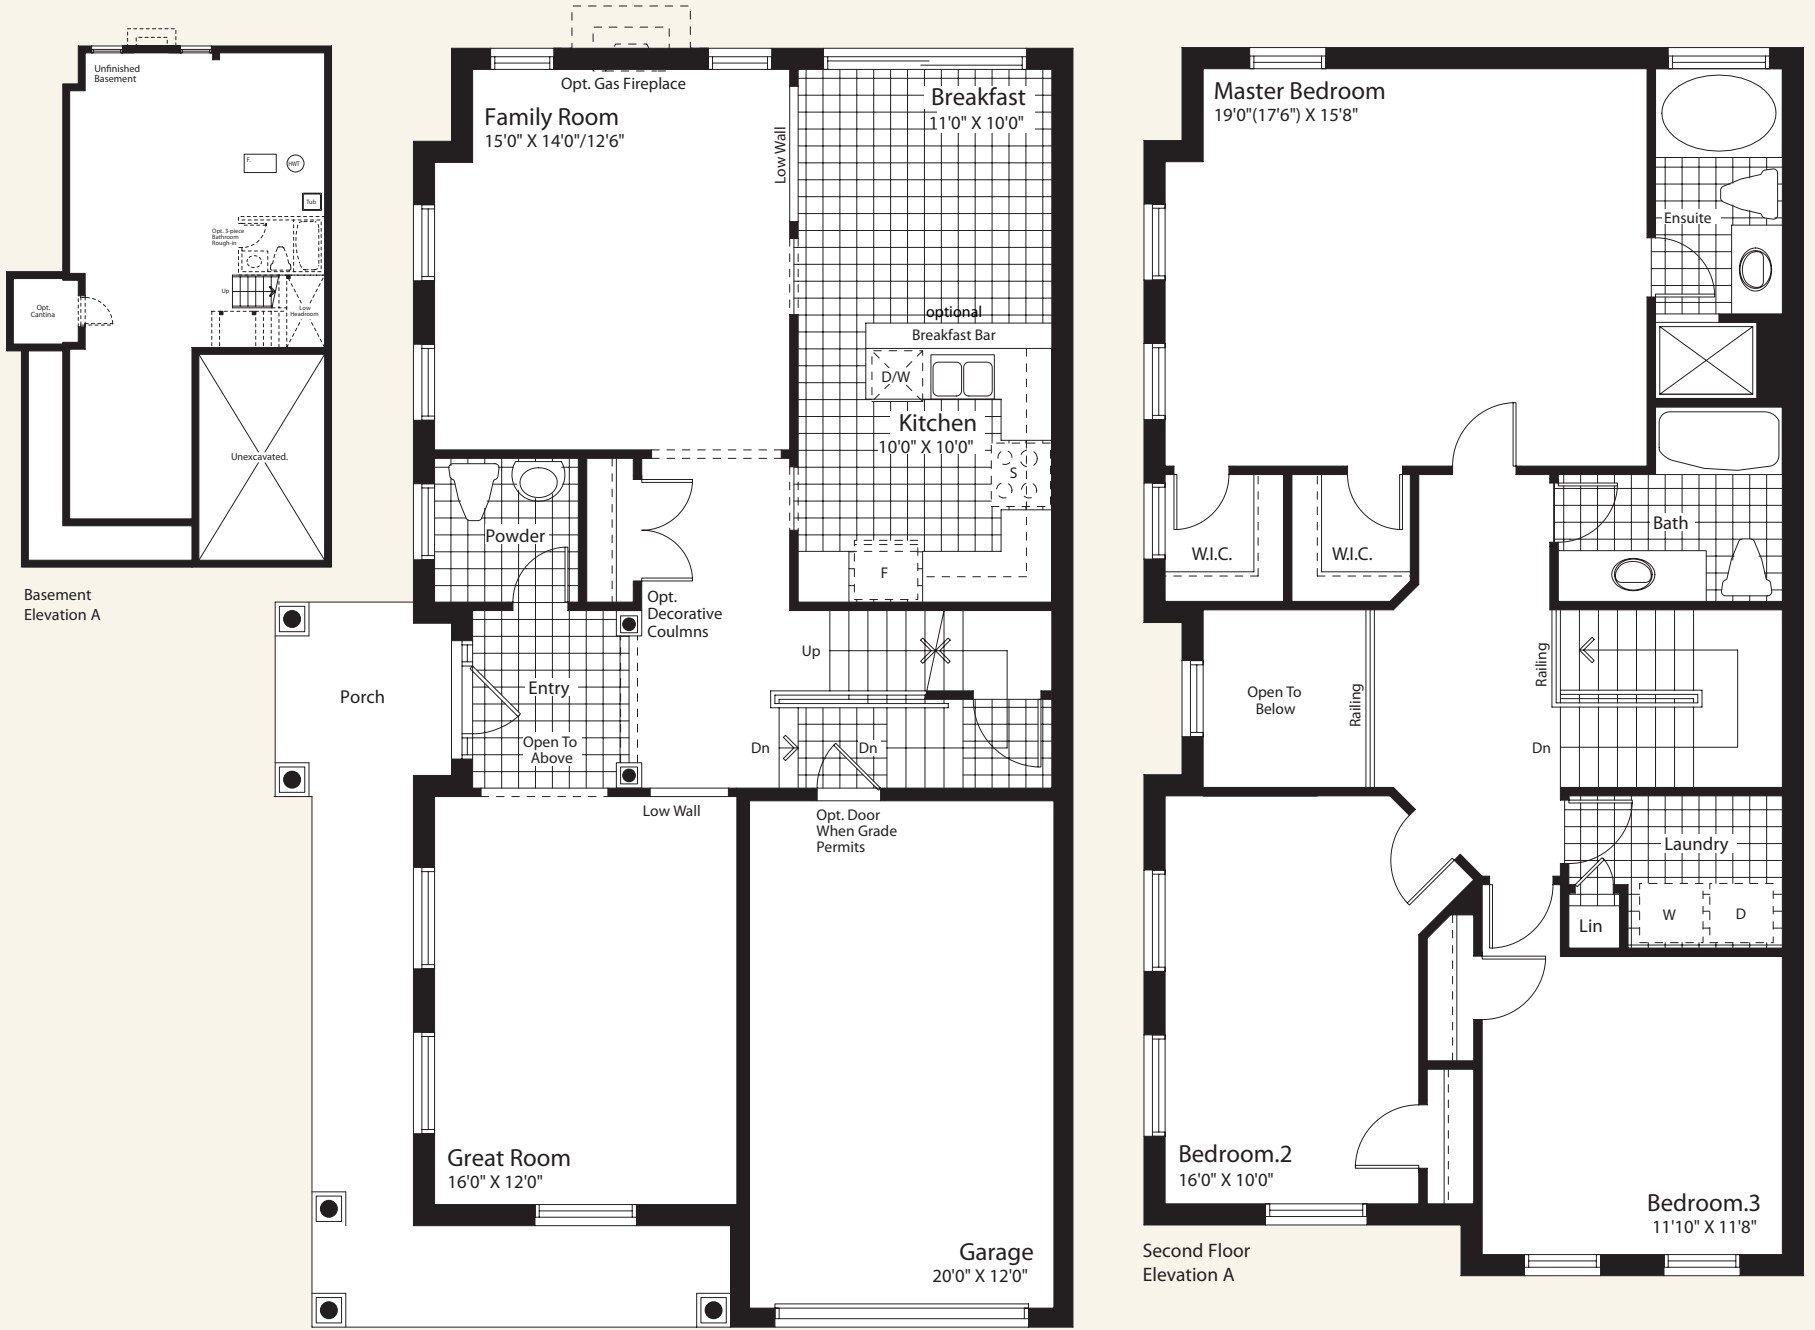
Unfinished Basement

F.
HWT
Tub
Opt. 3-piece Bathroom Rough-in
Up
Low Headroom
Opt. Cantina
Unexcavated.

Basement
Elevation A

Opt. Gas Fireplace
Family Room
15'0" X 14'0"/12'6"
Low Wall
Breakfast
11'0" X 10'0"
optional
Breakfast Bar
D/W
Kitchen
10'0" X 10'0"
S
Powder
F
Opt. Decorative Coulmns
Porch
Entry
Open To Above
Up
Dn
Dn
Low Wall
Opt. Door When Grade Permits
Great Room
16'0" X 12'0"
Garage
20'0" X 12'0"

Master Bedroom
19'0"(17'6") X 15'8"
Ensuite
W.I.C.
W.I.C.
Bath
Open To Below
Railing
Railing
Dn
Laundry
Lin
W
D
Bedroom.2
16'0" X 10'0"
Bedroom.3
11'10" X 11'8"

Second Floor
Elevation A